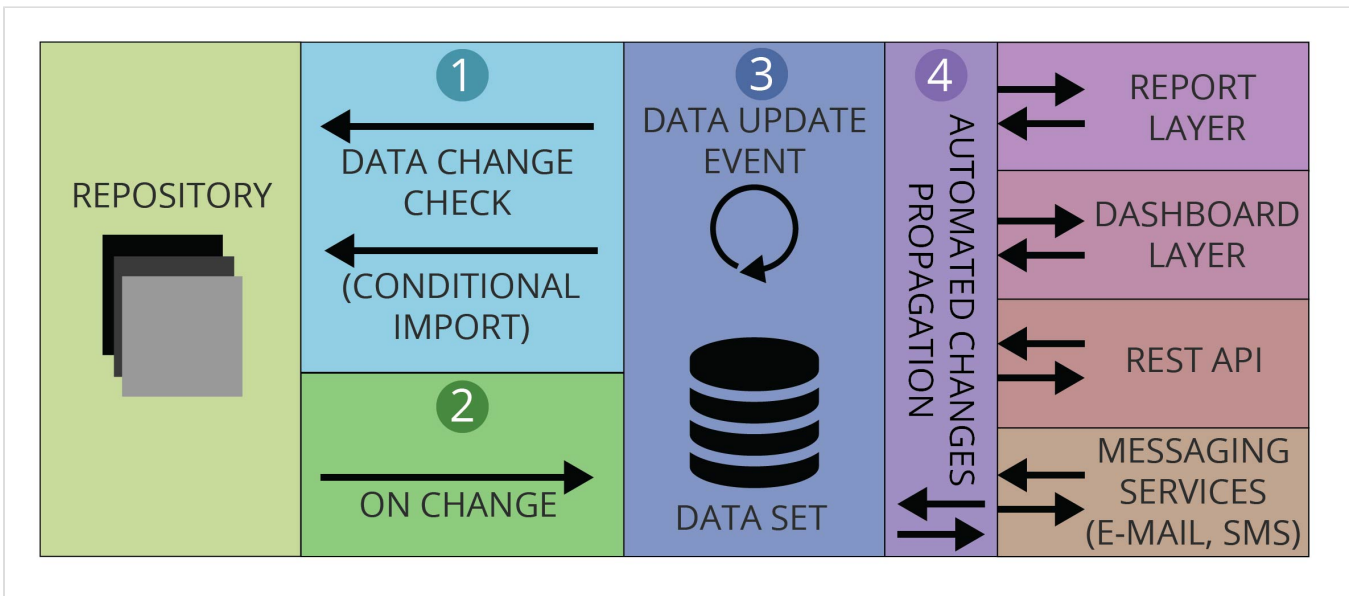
REPOSITORY

1

DATA CHANGE CHECK

(CONDITIONAL IMPORT)

2

ON CHANGE

3

DATA UPDATE EVENT

DATA SET

4

AUTOMATED CHANGES PROPAGATION

REPORT LAYER

DASHBOARD LAYER

REST API

MESSAGING SERVICES (E-MAIL, SMS)